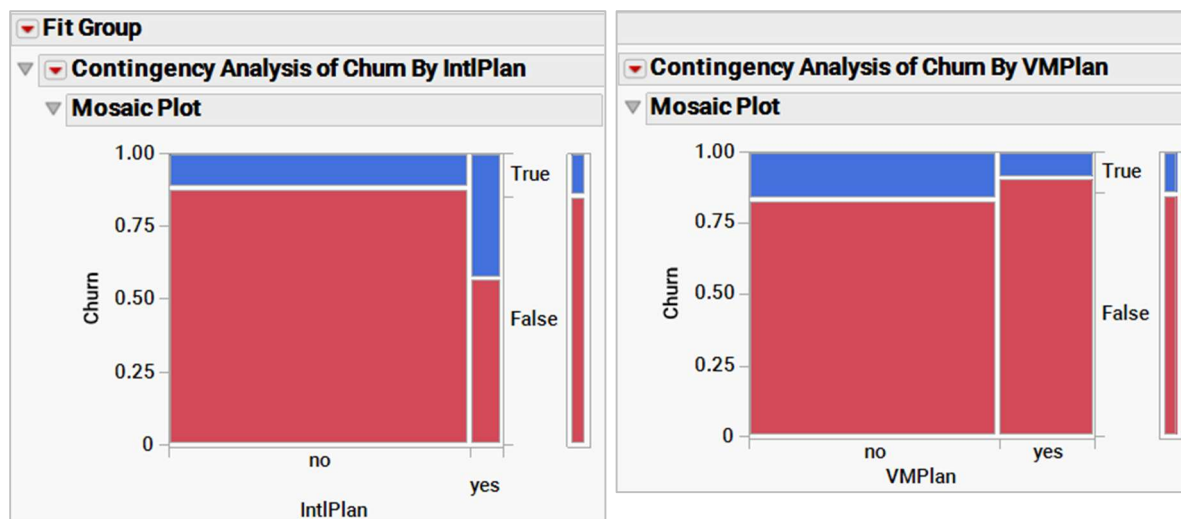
Fit Group

Contingency Analysis of Churn By IntlPlan

Mosaic Plot

1.00
0.75
0.50
0.25
0

Churn

True

False

no

yes

IntlPlan

Contingency Analysis of Churn By VMPlan

Mosaic Plot

1.00
0.75
0.50
0.25
0

Churn

True

False

no

yes

VMPlan